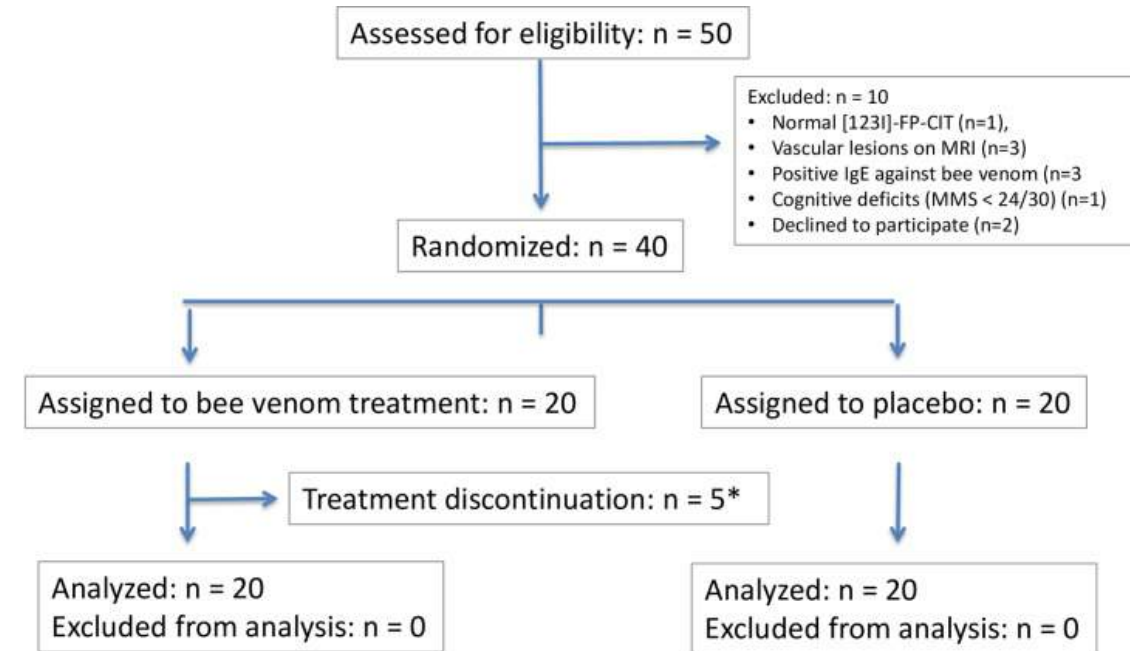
Assessed for eligibility: n = 50

Excluded: n = 10
• Normal [123I]-FP-CIT (n=1),
• Vascular lesions on MRI (n=3)
• Positive IgE against bee venom (n=3
• Cognitive deficits (MMS < 24/30) (n=1)
• Declined to participate (n=2)

Randomized: n = 40

Assigned to bee venom treatment: n = 20

Assigned to placebo: n = 20

Treatment discontinuation: n = 5*

Analyzed: n = 20
Excluded from analysis: n = 0

Analyzed: n = 20
Excluded from analysis: n = 0